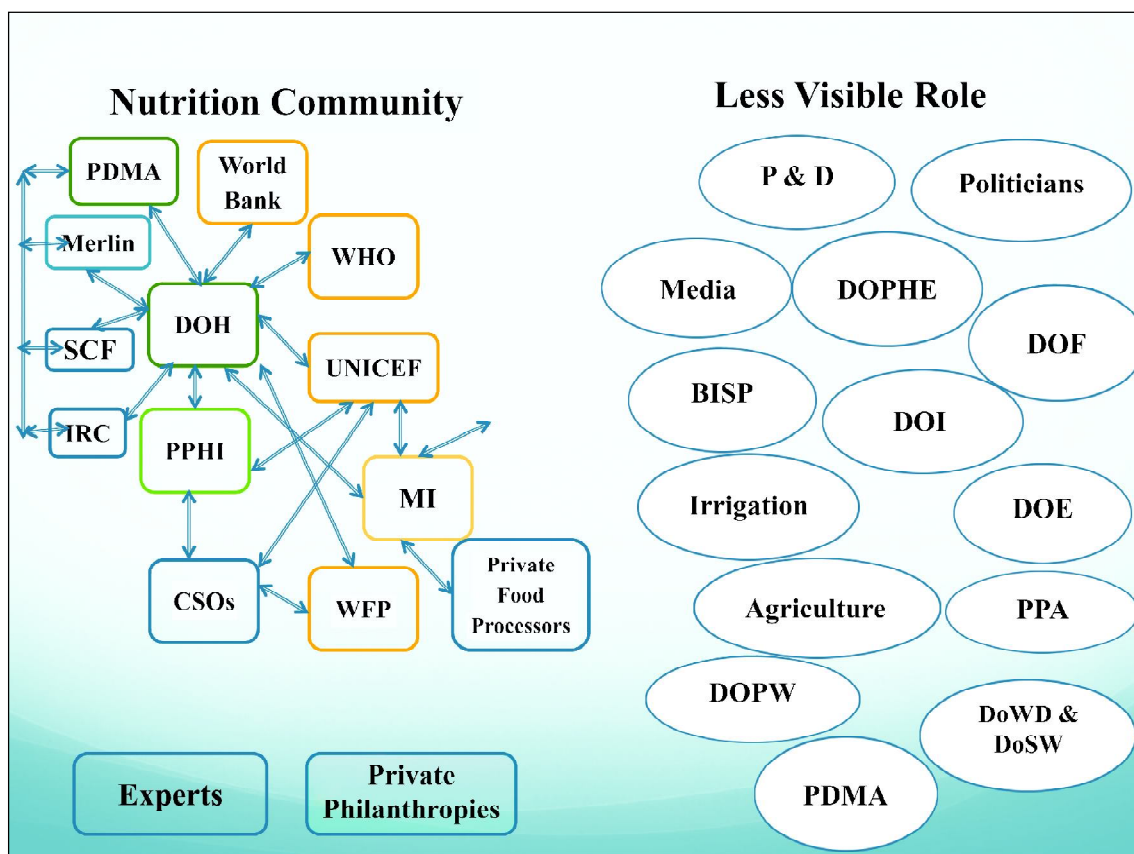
Nutrition Community

PDMA

World Bank

Merlin

WHO

DOH

SCF

UNICEF

IRC

PPHI

MI

CSOs

WFP

Private Food Processors

Experts

Private Philanthropies

Less Visible Role

P & D

Politicians

Media

DOPHE

DOF

BISP

DOI

Irrigation

DOE

Agriculture

PPA

DOPW

DoWD & DoSW

PDMA